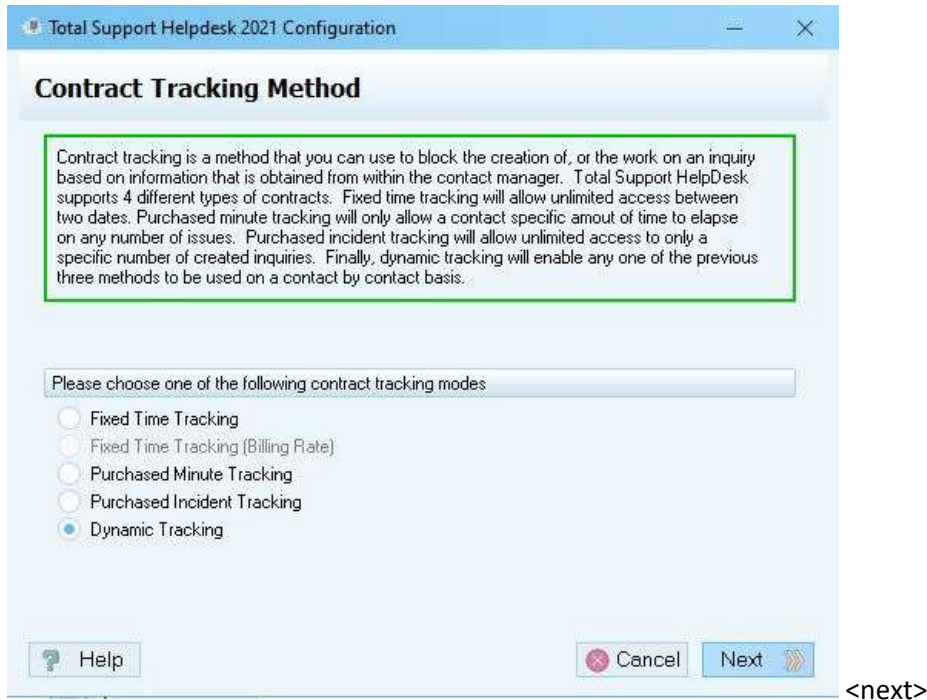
Total Support Helpdesk 2021 Configuration

Contract Tracking Method

Contract tracking is a method that you can use to block the creation of, or the work on an inquiry based on information that is obtained from within the contact manager. Total Support HelpDesk supports 4 different types of contracts. Fixed time tracking will allow unlimited access between two dates. Purchased minute tracking will only allow a contact specific amout of time to elapse on any number of issues. Purchased incident tracking will allow unlimited access to only a specific number of created inquiries. Finally, dynamic tracking will enable any one of the previous three methods to be used on a contact by contact basis.

Please choose one of the following contract tracking modes

Fixed Time Tracking

Fixed Time Tracking (Billing Rate)

Purchased Minute Tracking

Purchased Incident Tracking

Dynamic Tracking

Help

Cancel

Next

<next>